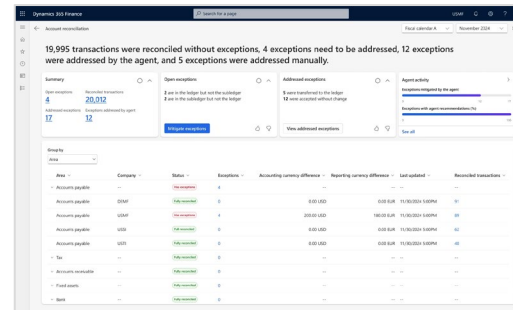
Dynamics 365 Finance

Search for a page

USMF

Account reconciliation

Fiscal calendar A

November 2024

19,995 transactions were reconciled without exceptions, 4 exceptions need to be addressed, 12 exceptions were addressed by the agent, and 5 exceptions were addressed manually.

Summary

Open exceptions
4

Reconciled transactions
20,012

Addressed exceptions
17

Exceptions addressed by agent
12

Open exceptions

2 are in the ledger but not the subledger
2 are in the subledger but not the ledger

Mitigate exceptions

Addressed exceptions

5 were transferred to the ledger
12 were accepted without change

View addressed exceptions

Agent activity

Exceptions mitigated by the agent

Exceptions with agent recommendations (%)

See all

Group by
Area

| Area | Company | Status | Exceptions | Accounting currency difference | Reporting currency difference | Last updated | Reconciled transactions |
|---|---|---|---|---|---|---|---|
| Accounts payable | --- | Has exceptions | 4 | --- | --- | --- | --- |
| Accounts payable | DEMF | Fully reconciled | 0 | 0.00 USD | 0.00 EUR | 11/30/2024 5:00PM | 51 |
| Accounts payable | USMF | Has exceptions | 4 | 200.00 USD | 180.00 EUR | 11/30/2024 5:00PM | 25 |
| Accounts payable | USSI | Fully reconciled | 0 | 0.00 USD | 0.00 EUR | 11/30/2024 5:00PM | 60 |
| Accounts payable | USP1 | Fully reconciled | 0 | 0.00 USD | 0.00 EUR | 11/30/2024 5:00PM | 62 |
| Tax | --- | Fully reconciled | 0 | --- | --- | --- | --- |
| Accounts receivable | --- | Fully reconciled | 0 | --- | --- | --- | --- |
| Fixed assets | --- | Fully reconciled | 0 | --- | --- | --- | --- |
| Bank | --- | Fully reconciled | 0 | --- | --- | --- | --- |